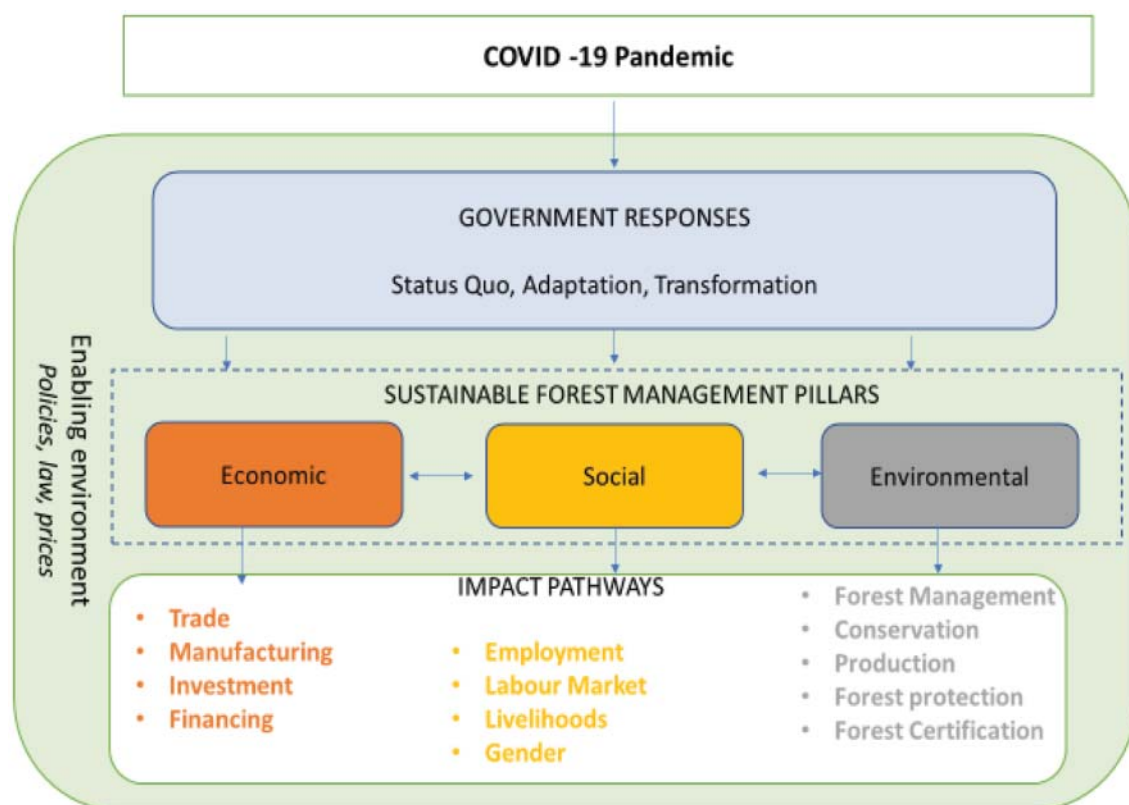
COVID -19 Pandemic

Enabling environment
Policies, law, prices

GOVERNMENT RESPONSES

Status Quo, Adaptation, Transformation

SUSTAINABLE FOREST MANAGEMENT PILLARS

Economic

Social

Environmental

IMPACT PATHWAYS

- Trade
- Manufacturing
- Investment
- Financing

- Employment
- Labour Market
- Livelihoods
- Gender

- Forest Management
- Conservation
- Production
- Forest protection
- Forest Certification